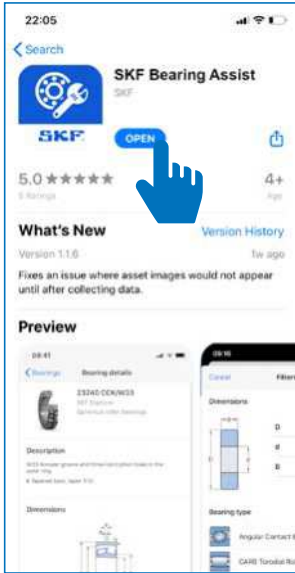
22:05

Search

SKF

SKF Bearing Assist

SKF

OPEN

5.0 ★★★★★

5 Ratings

4+

Age

What's New

Version History

Version 1.1.6

1w ago

Fixes an issue where asset images would not appear until after collecting data.

Preview

09:41

Bearings

Bearing details

23240 CCK/W33

SKF Explorer

Spherical roller bearings

Description

Dimensions

09:16

Cancel

Filters

Dimensions

D

d

B

Bearing type

Angular Contact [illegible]

CARB Toroidal Ro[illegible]